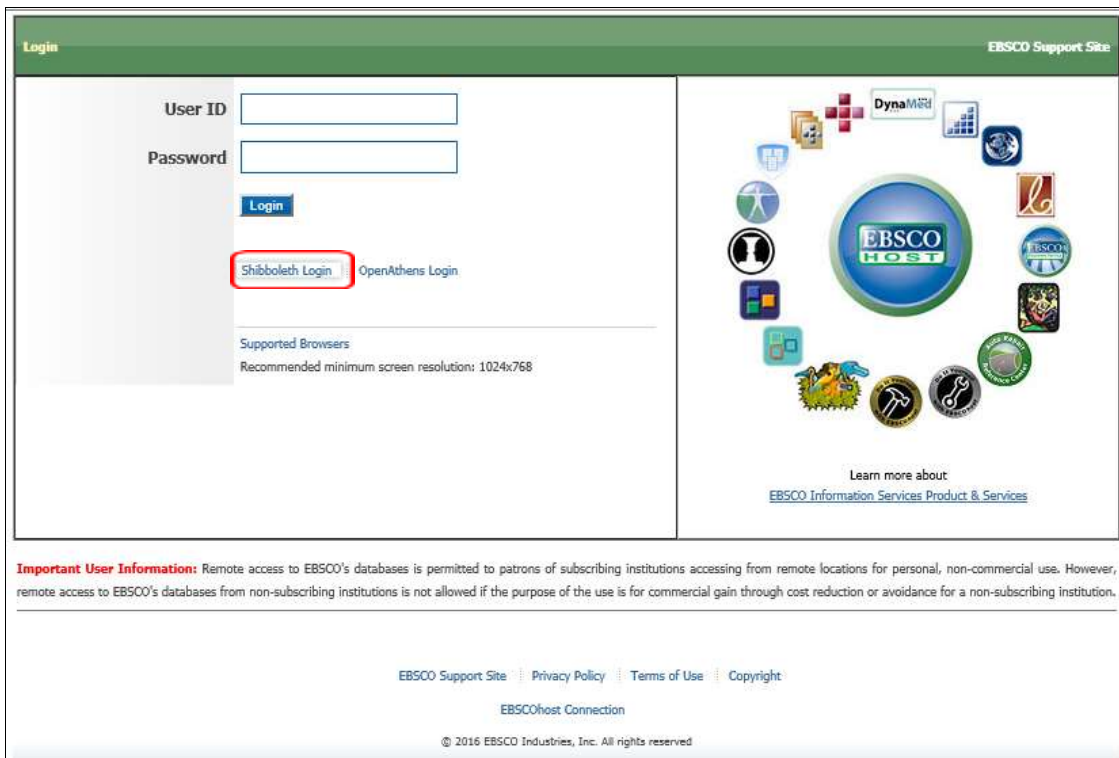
Login

EBSCO Support Site

User ID

Password

Login

Shibboleth Login OpenAthens Login

Supported Browsers

Recommended minimum screen resolution: 1024x768

DynaMed

EBSCO HOST

Learn more about

EBSCO Information Services Product & Services

Important User Information: Remote access to EBSCO's databases is permitted to patrons of subscribing institutions accessing from remote locations for personal, non-commercial use. However, remote access to EBSCO's databases from non-subscribing institutions is not allowed if the purpose of the use is for commercial gain through cost reduction or avoidance for a non-subscribing institution.

EBSCO Support Site | Privacy Policy | Terms of Use | Copyright

EBSCOhost Connection

© 2016 EBSCO Industries, Inc. All rights reserved